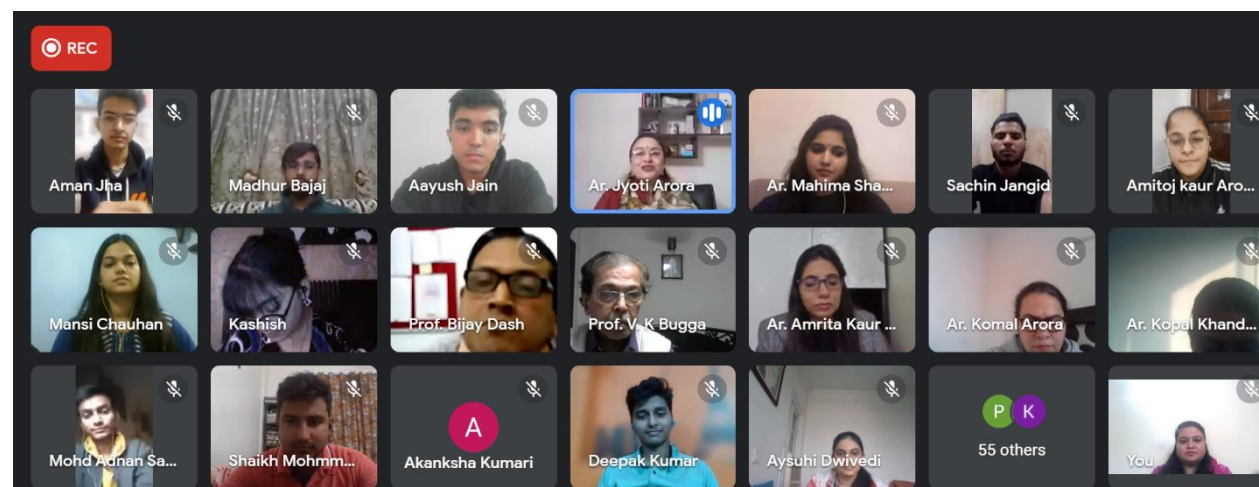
REC

Aman Jha
Madhur Bajaj
Aayush Jain
Ar. Jyoti Arora
Ar. Mahima Sha...
Sachin Jangid
Amitoj kaur Aro...

Mansi Chauhan
Kashish
Prof. Bijay Dash
Prof. V. K Bugga
Ar. Amrita Kaur ...
Ar. Komal Arora
Ar. Kopal Khand...

Mohd Adnan Sa...
Shaikh Mohmm...
A
Akanksha Kumari
Deepak Kumar
Aysuhi Dwivedi
P K
55 others
You